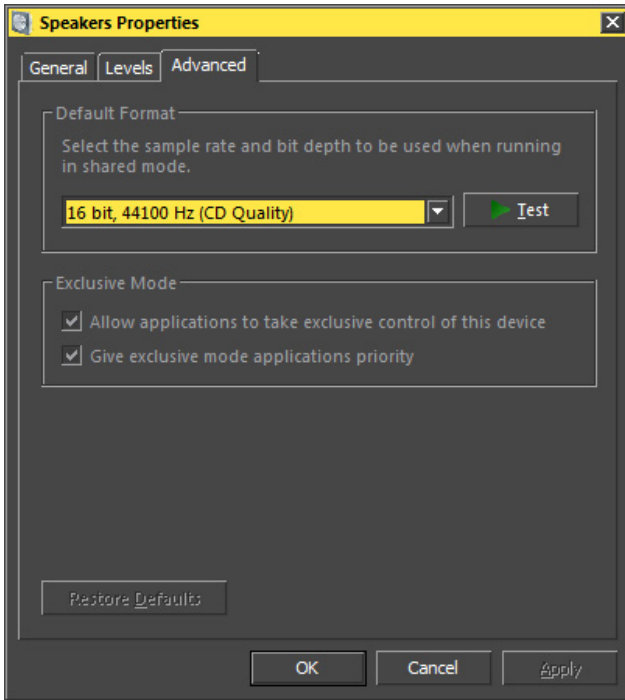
Speakers Properties

General Levels Advanced

Default Format

Select the sample rate and bit depth to be used when running in shared mode.

16 bit, 44100 Hz (CD Quality)

Test

Exclusive Mode

Allow applications to take exclusive control of this device

Give exclusive mode applications priority

Restore Defaults

OK Cancel Apply